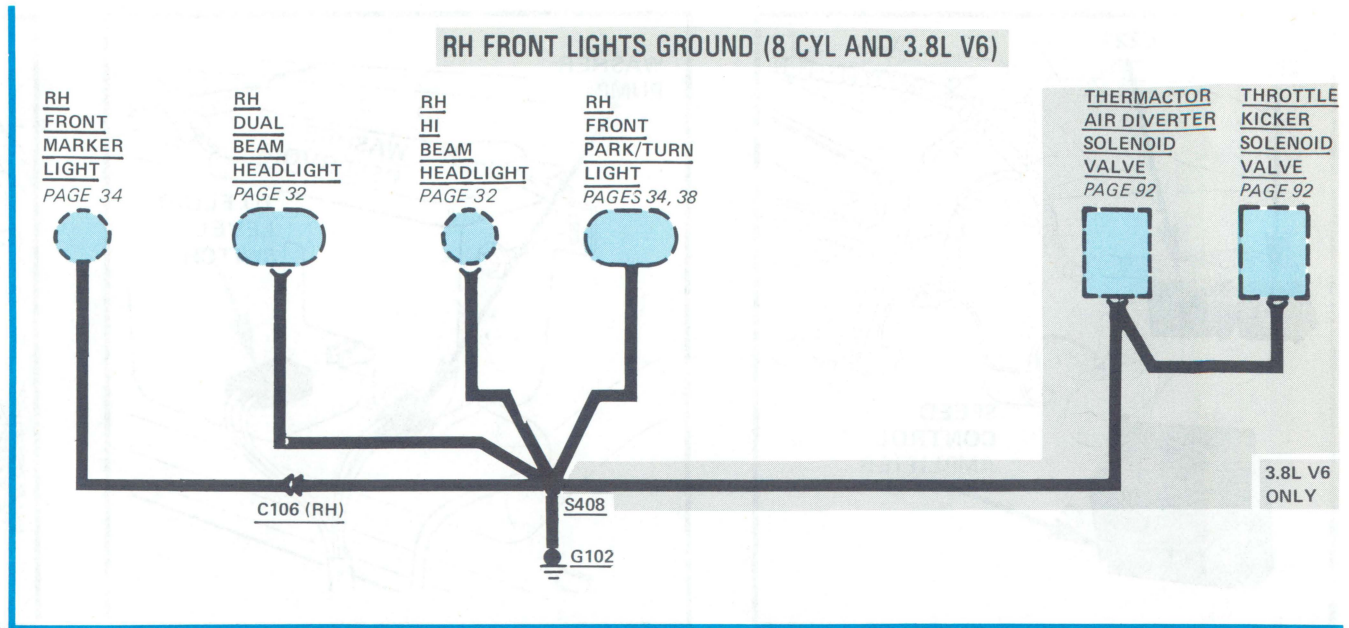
RH FRONT LIGHTS GROUND (8 CYL AND 3.8L V6)

RH FRONT MARKER LIGHT
PAGE 34

RH DUAL BEAM HEADLIGHT
PAGE 32

RH HI BEAM HEADLIGHT
PAGE 32

RH FRONT PARK/TURN LIGHT
PAGES 34, 38

THERMACTOR AIR DIVERTER SOLENOID VALVE
PAGE 92

THROTTLE KICKER SOLENOID VALVE
PAGE 92

C106 (RH)

S408

G102

3.8L V6 ONLY